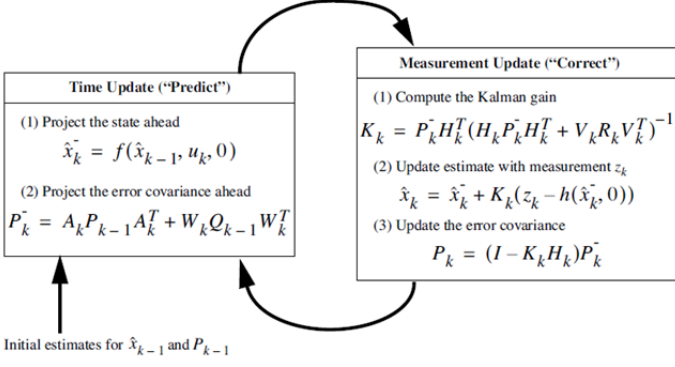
Time Update ("Predict")

(1) Project the state ahead

$\hat{x}_k^- = f(\hat{x}_{k-1}, u_k, 0)$

(2) Project the error covariance ahead

$P_k^- = A_k P_{k-1} A_k^T + W_k Q_{k-1} W_k^T$

Measurement Update ("Correct")

(1) Compute the Kalman gain

$K_k = P_k^- H_k^T (H_k P_k^- H_k^T + V_k R_k V_k^T)^{-1}$

(2) Update estimate with measurement $z_k$

$\hat{x}_k = \hat{x}_k^- + K_k(z_k - h(\hat{x}_k^-, 0))$

(3) Update the error covariance

$P_k = (I - K_k H_k) P_k^-$

Initial estimates for $\hat{x}_{k-1}$ and $P_{k-1}$